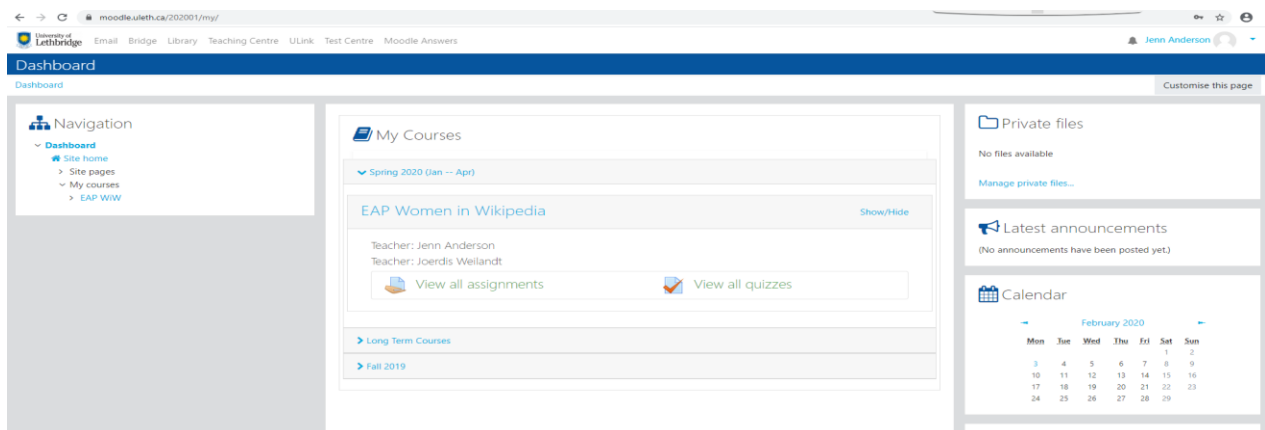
moodle.uleth.ca/202001/my/

University of Lethbridge Email Bridge Library Teaching Centre ULink Test Centre Moodle Answers

Jenn Anderson

Dashboard

Dashboard

Customise this page

Navigation

Dashboard
Site home
Site pages
My courses
EAP WiW

My Courses

Spring 2020 (Jan -- Apr)

EAP Women in Wikipedia

Show/Hide

Teacher: Jenn Anderson
Teacher: Joerdis Weilandt

View all assignments

View all quizzes

Long Term Courses

Fall 2019

Private files

No files available

Manage private files...

Latest announcements

(No announcements have been posted yet.)

Calendar

February 2020

| Mon | Tue | Wed | Thu | Fri | Sat | Sun |
|---|---|---|---|---|---|---|
| | | | | | 1 | 2 |
| 3 | 4 | 5 | 6 | 7 | 8 | 9 |
| 10 | 11 | 12 | 13 | 14 | 15 | 16 |
| 17 | 18 | 19 | 20 | 21 | 22 | 23 |
| 24 | 25 | 26 | 27 | 28 | 29 | |